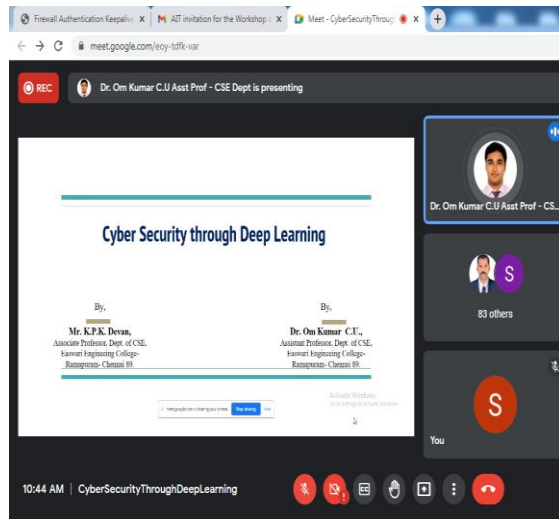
Firewall Authentication Keepalive ×
M AIT invitation for the Workshop ×
Meet - CyberSecurityThroug ×
+
meet.google.com/eoy-tdfk-var

REC
Dr. Om Kumar C.U Asst Prof - CSE Dept is presenting

Cyber Security through Deep Learning

By,
Mr. K.P.K. Devan,
Associate Professor, Dept. of CSE,
Easwari Engineering College-
Ramapuram- Chennai 89.

By,
Dr. Om Kumar C.U.,
Assistant Professor, Dept. of CSE,
Easwari Engineering College-
Ramapuram- Chennai 89.

meet.google.com is sharing your screen. Stop sharing Hide

Activate Windows
Go to Settings to activate Windows.

Dr. Om Kumar C.U Asst Prof - CS...

S
83 others

S
You

10:44 AM | CyberSecurityThroughDeepLearning